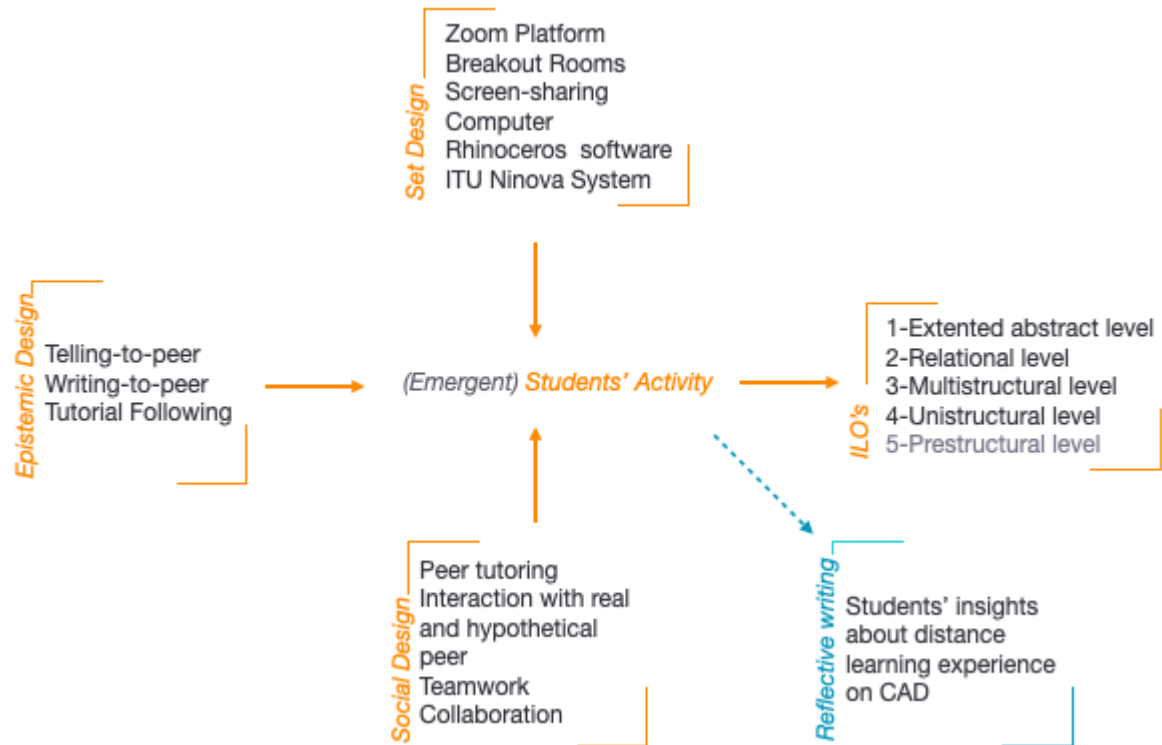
Set Design
Zoom Platform
Breakout Rooms
Screen-sharing
Computer
Rhinoceros software
ITU Ninova System

Epistemic Design
Telling-to-peer
Writing-to-peer
Tutorial Following

(Emergent) Students' Activity

ILO's
1-Extented abstract level
2-Relational level
3-Multistructural level
4-Unistructural level
5-Prestructural level

Social Design
Peer tutoring
Interaction with real and hypothetical peer
Teamwork
Collaboration

Reflective writing
Students' insights about distance learning experience on CAD